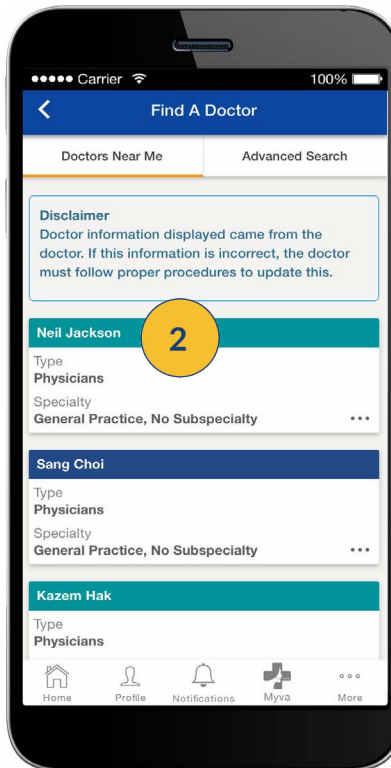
●●●●● Carrier
100%

Find A Doctor

Doctors Near Me
Advanced Search

Disclaimer
Doctor information displayed came from the doctor. If this information is incorrect, the doctor must follow proper procedures to update this.

Neil Jackson
2
Type
Physicians
Specialty
General Practice, No Subspecialty
•••

Sang Choi
Type
Physicians
Specialty
General Practice, No Subspecialty
•••

Kazem Hak
Type
Physicians

Home
Profile
Notifications
Myva
More